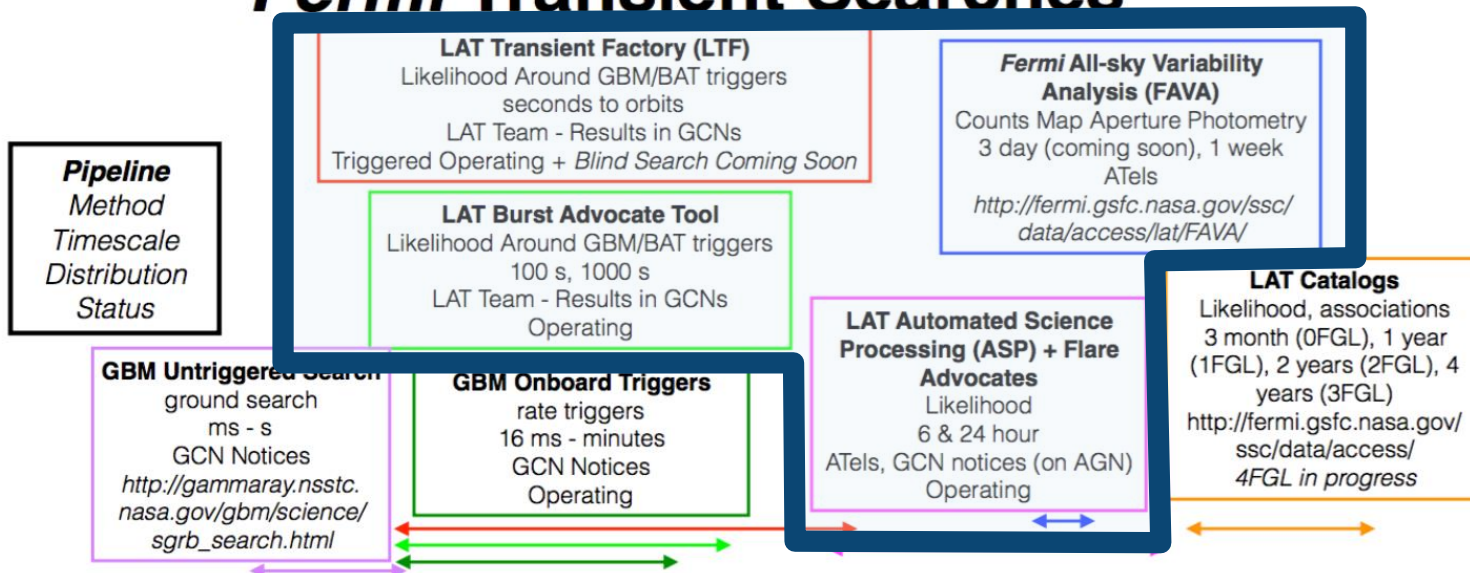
Fermi Transient Searches

LAT Transient Factory (LTF)
Likelihood Around GBM/BAT triggers
seconds to orbits
LAT Team - Results in GCNs
Triggered Operating + *Blind Search Coming Soon*

*Fermi* All-sky Variability Analysis (FAVA)
Counts Map Aperture Photometry
3 day (coming soon), 1 week
ATels
*http://fermi.gsfc.nasa.gov/ssc/data/access/lat/FAVA/*

***Pipeline***
*Method*
*Timescale*
*Distribution*
*Status*

LAT Burst Advocate Tool
Likelihood Around GBM/BAT triggers
100 s, 1000 s
LAT Team - Results in GCNs
Operating

LAT Catalogs
Likelihood, associations
3 month (0FGL), 1 year (1FGL), 2 years (2FGL), 4 years (3FGL)
http://fermi.gsfc.nasa.gov/ssc/data/access/
*4FGL in progress*

LAT Automated Science Processing (ASP) + Flare Advocates
Likelihood
6 & 24 hour
ATels, GCN notices (on AGN)
Operating

GBM Untriggered Search
ground search
ms - s
GCN Notices
*http://gammaray.nsstc.nasa.gov/gbm/science/sgrb_search.html*

GBM Onboard Triggers
rate triggers
16 ms - minutes
GCN Notices
Operating